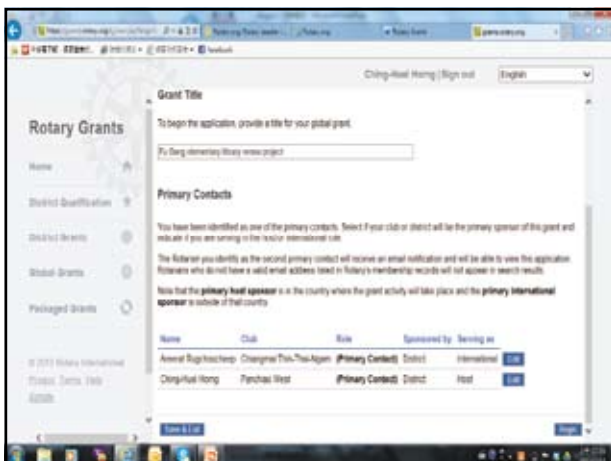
Ching-Huei Hong | Sign out English

Rotary Grants

Home

District Qualification

District Grants

Global Grants

Packaged Grants

© 2013 Rotary International

Privacy Terms Help

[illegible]

Grant Title

To begin the application, provide a title for your global grant.

Fu Bang elementary library renew project

Primary Contacts

You have been identified as one of the primary contacts. Select if your club or district will be the primary sponsor of this grant and indicate if you are serving or the host or international role.

The Rotarian you identify as the second primary contact will receive an email notification and will be able to view this application. Rotarians who do not have a valid email address listed in Rotary's membership records will not appear in search results.

Note that the primary host sponsor is in the country where the grant activity will take place and the primary international sponsor is outside of that country.

| Name | Club | Role | Sponsored by | Serving as | |
|---|---|---|---|---|---|
| Anawat Rugchaochenp | Chiangmai Thin-Tha-Ngam | (Primary Contact) | District | International | Edit |
| Ching-Huei Hong | Panchiao West | (Primary Contact) | District | Host | Edit |

Save & Exit

Begin